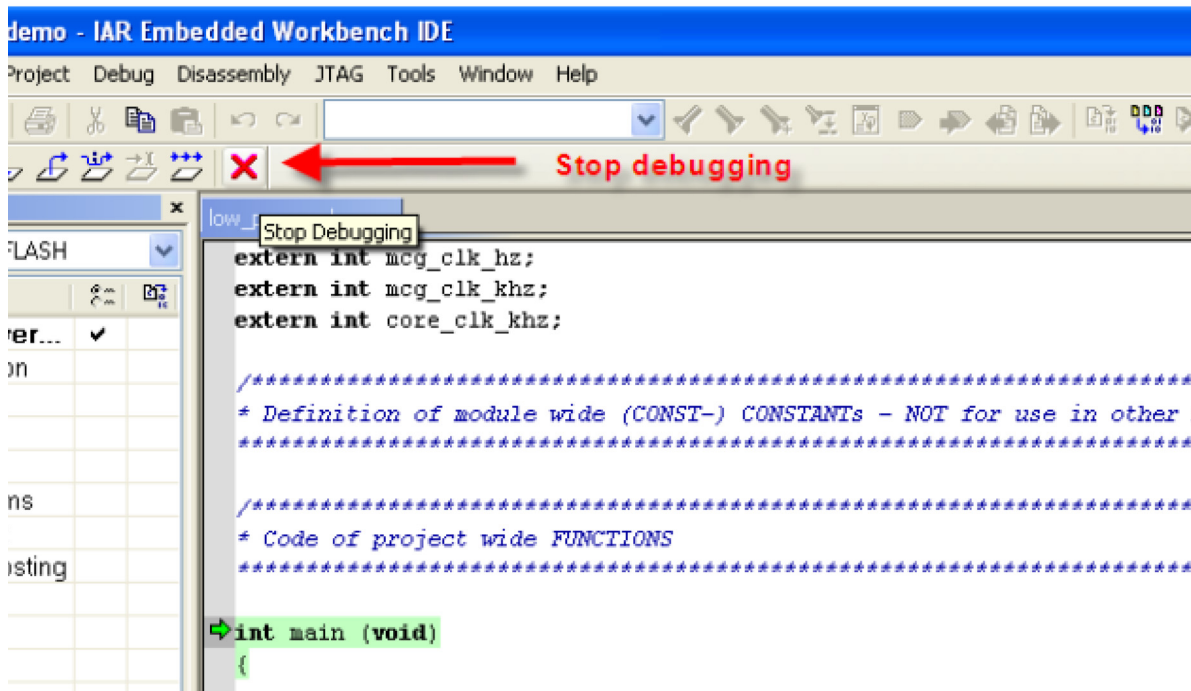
demo - IAR Embedded Workbench IDE

Project Debug Disassembly JTAG Tools Window Help

Stop debugging

FLASH

ver... ✔

on

ns

osting

low_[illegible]

Stop Debugging

extern int mcg_clk_hz;
extern int mcg_clk_khz;
extern int core_clk_khz;

/*************************************************************
* Definition of module wide (CONST-) CONSTANTs - NOT for use in other
*************************************************************

/*************************************************************
* Code of project wide FUNCTIONS
*************************************************************

int main (void)
{